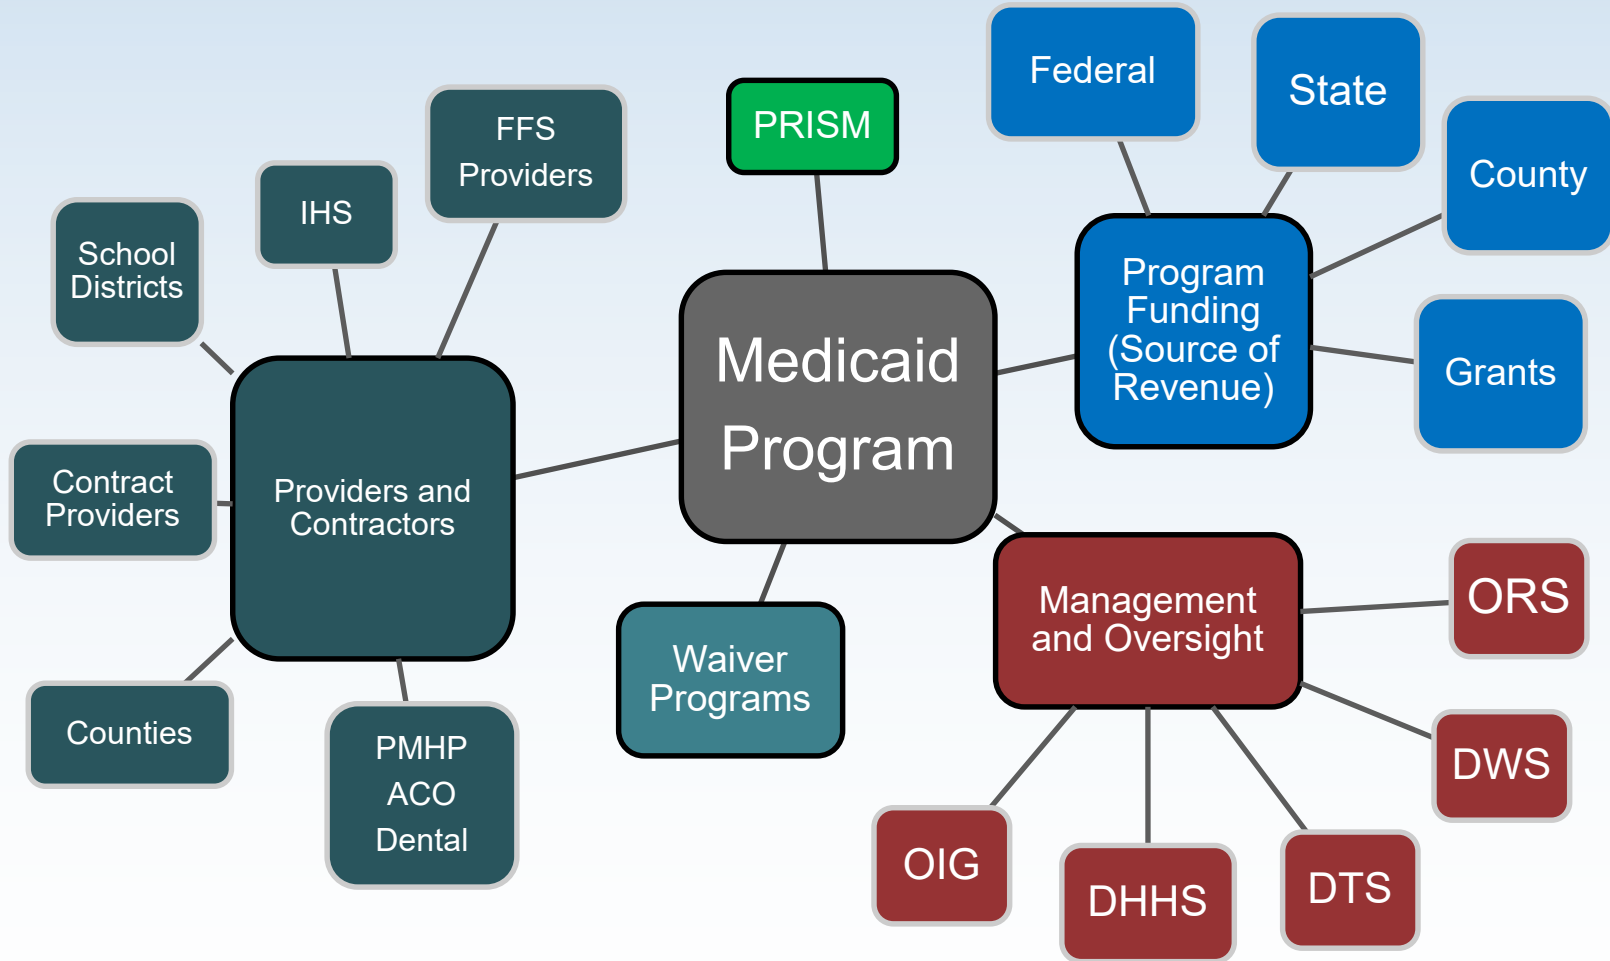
Federal

State

County

PRISM

FFS Providers

IHS

School Districts

Program Funding (Source of Revenue)

Grants

Medicaid Program

Contract Providers

Providers and Contractors

Management and Oversight

ORS

Waiver Programs

Counties

PMHP
ACO
Dental

DWS

OIG

DHHS

DTS